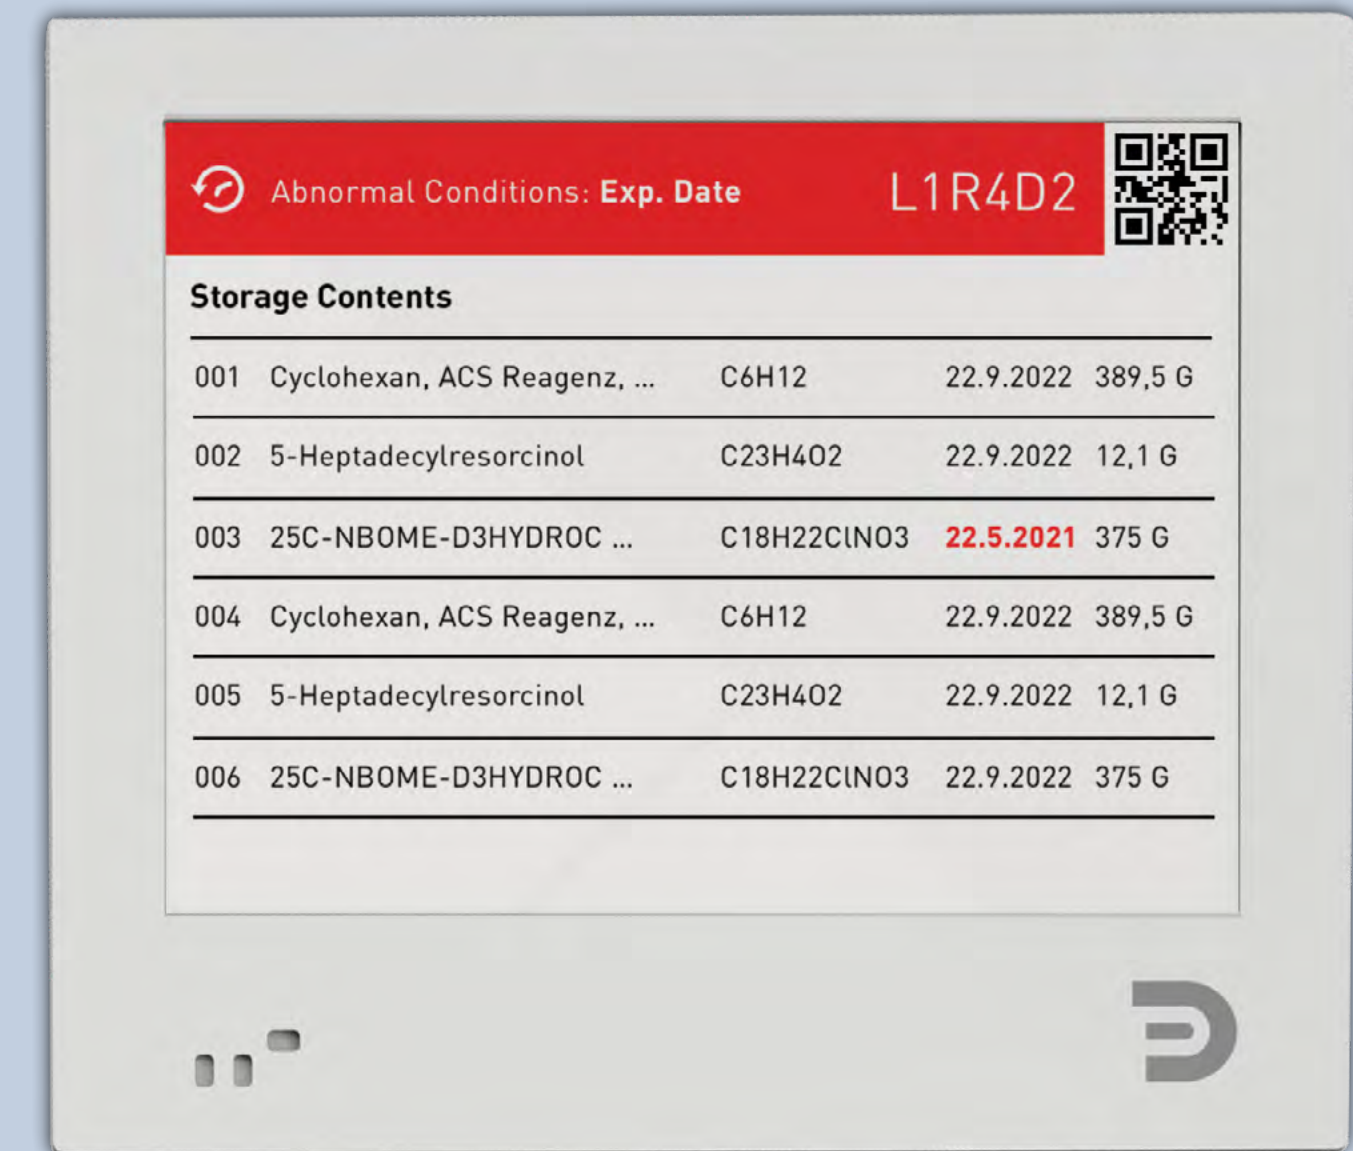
Abnormal Conditions: **Exp. Date** L1R4D2

Storage Contents

| | | | | |
|---|---|---|---|---|
| 001 | Cyclohexan, ACS Reagenz, ... | C6H12 | 22.9.2022 | 389,5 G |
| 002 | 5-Heptadecylresorcinol | C23H4O2 | 22.9.2022 | 12,1 G |
| 003 | 25C-NBOME-D3HYDROC ... | C18H22ClNO3 | 22.5.2021 | 375 G |
| 004 | Cyclohexan, ACS Reagenz, ... | C6H12 | 22.9.2022 | 389,5 G |
| 005 | 5-Heptadecylresorcinol | C23H4O2 | 22.9.2022 | 12,1 G |
| 006 | 25C-NBOME-D3HYDROC ... | C18H22ClNO3 | 22.9.2022 | 375 G |